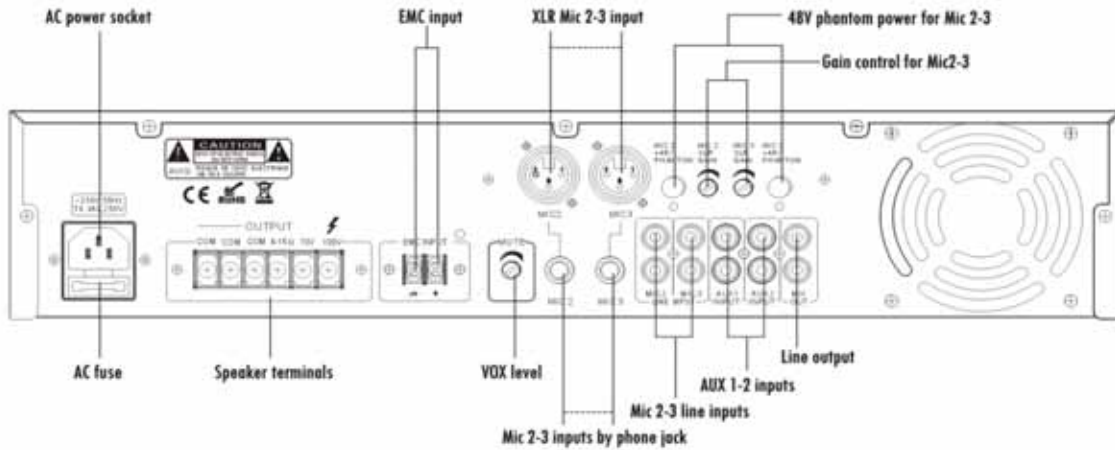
AC power socket

EMC input

XLR Mic 2-3 input

48V phantom power for Mic 2-3

Gain control for Mic2-3

CAUTION

CE

OUTPUT

COM COM COM 4/8Ω 70V 100V

EMC INPUT

− +

MUTE

MIC2

MIC3

MIC2

MIC3

AC fuse

Speaker terminals

VOX level

Line output

AUX 1-2 inputs

Mic 2-3 line inputs

Mic 2-3 inputs by phone jack